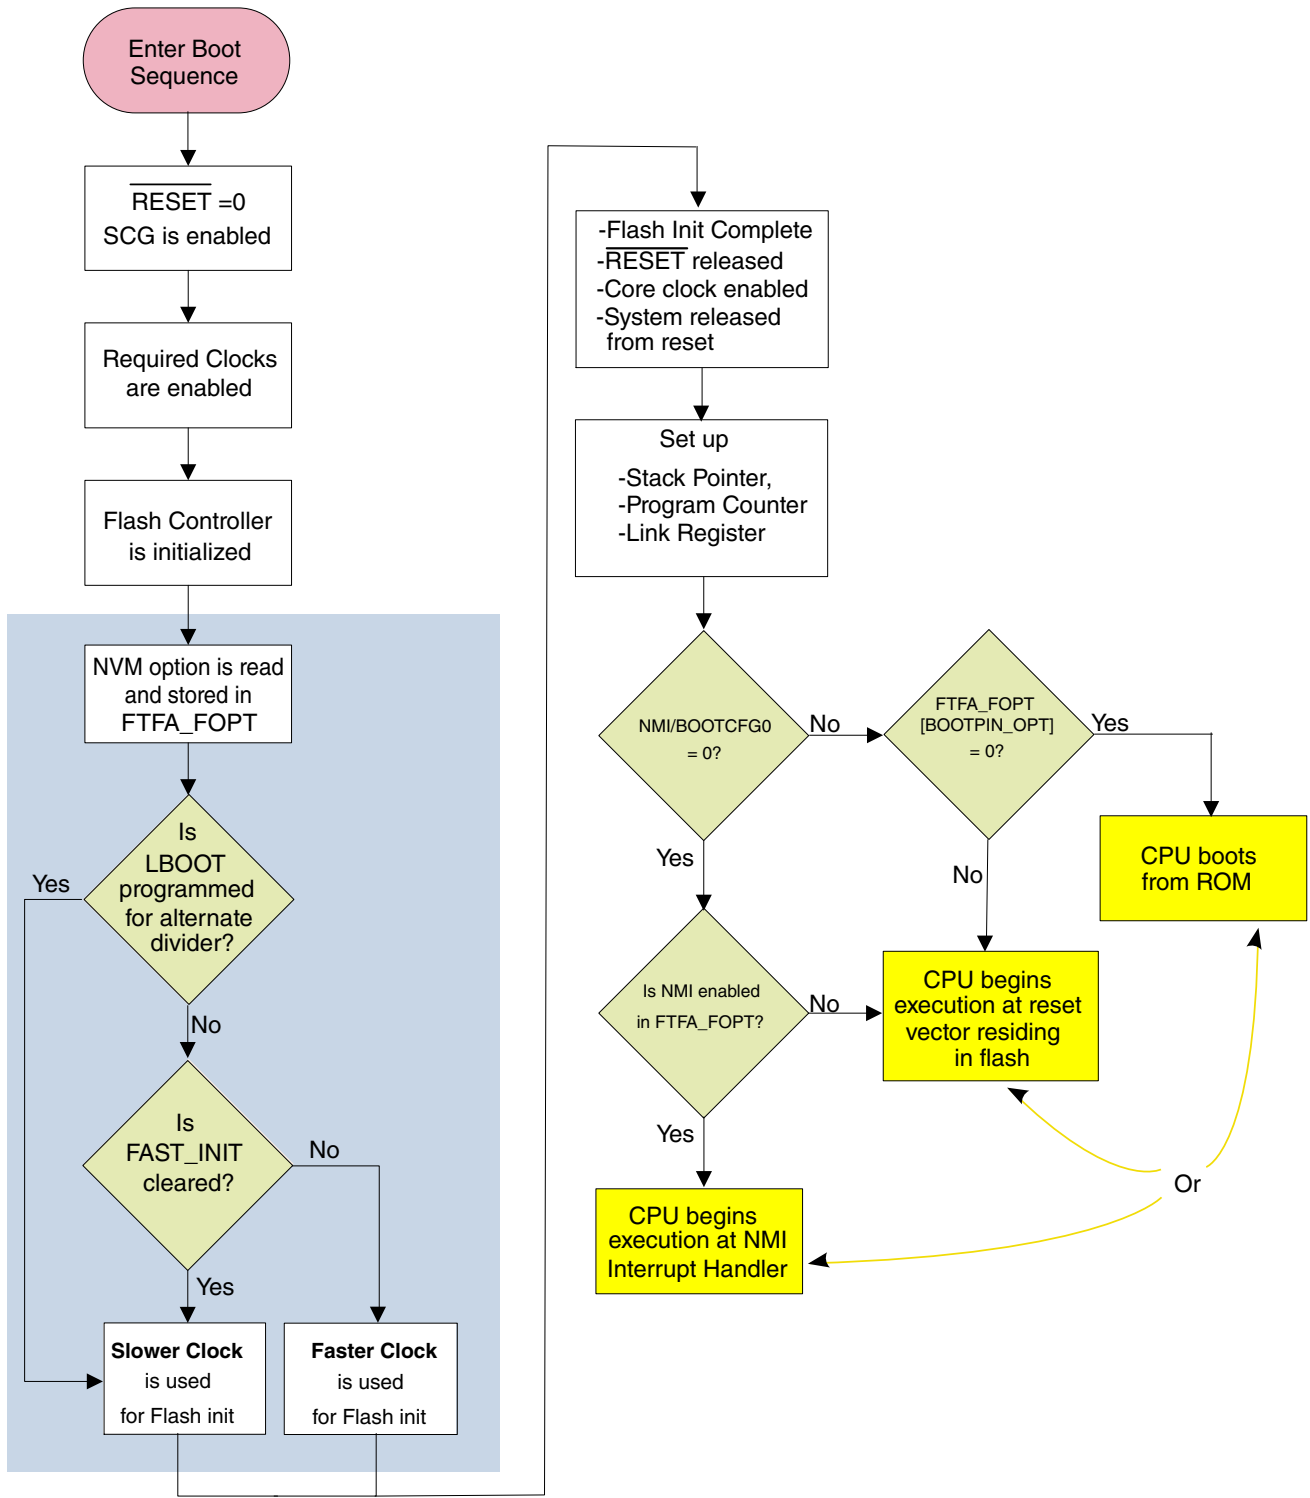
Enter Boot Sequence

$\overline{\text{RESET}}$ =0
SCG is enabled

Required Clocks are enabled

Flash Controller is initialized

NVM option is read and stored in FTFA_FOPT

Is LBOOT programmed for alternate divider?

Yes

No

Is FAST_INIT cleared?

No

Yes

**Slower Clock** is used for Flash init

**Faster Clock** is used for Flash init

-Flash Init Complete
-$\overline{\text{RESET}}$ released
-Core clock enabled
-System released from reset

Set up
-Stack Pointer,
-Program Counter
-Link Register

NMI/BOOTCFG0 = 0?

No

FTFA_FOPT [BOOTPIN_OPT] = 0?

Yes

CPU boots from ROM

Yes

No

Is NMI enabled in FTFA_FOPT?

No

CPU begins execution at reset vector residing in flash

Yes

CPU begins execution at NMI Interrupt Handler

Or